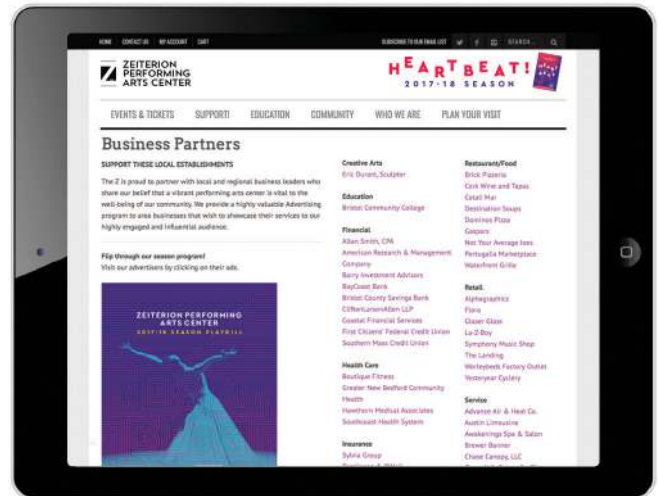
HOME CONTACT US MY ACCOUNT CART

SUBSCRIBE TO OUR EMAIL LIST SEARCH...

ZEITERION PERFORMING ARTS CENTER

HEARTBEAT! 2017-18 SEASON

EVENTS & TICKETS SUPPORT! EDUCATION COMMUNITY WHO WE ARE PLAN YOUR VISIT

Business Partners

SUPPORT THESE LOCAL ESTABLISHMENTS

The Z is proud to partner with local and regional business leaders who share our belief that a vibrant performing arts center is vital to the well-being of our community. We provide a highly valuable Advertising program to area businesses that wish to showcase their services to our highly engaged and influential audience.

Flip through our season program!
Visit our advertisers by clicking on their ads.

ZEITERION PERFORMING ARTS CENTER
2017-18 SEASON PLAYBILL

Creative Arts
Eric Durant, Sculptor

Education
Bristol Community College

Financial
Allan Smith, CPA
American Research & Management Company
Barry Investment Advisors
BayCoast Bank
Bristol County Savings Bank
CliftonLarsonAllen LLP
Coastal Financial Services
First Citizens' Federal Credit Union
Southern Mass Credit Union

Health Care
Boutique Fitness
Greater New Bedford Community Health
Hawthorn Medical Associates
Southcoast Health System

Insurance
Sylvia Group
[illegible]

Restaurant/Food
Brick Pizzeria
Cork Wine and Tapas
Cotali Mar
Destination Soups
Dominos Pizza
Gaspars
Not Your Average Joes
Portugalia Marketplace
Waterfront Grille

Retail
Alphagraphics
Flora
Glaser Glass
La-Z-Boy
Symphony Music Shop
The Landing
Worleybeds Factory Outlet
Yesteryear Cyclery

Service
Advance Air & Heat Co.
Austin Limousine
Awakenings Spa & Salon
Brewer Banner
Chase Canopy, LLC
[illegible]